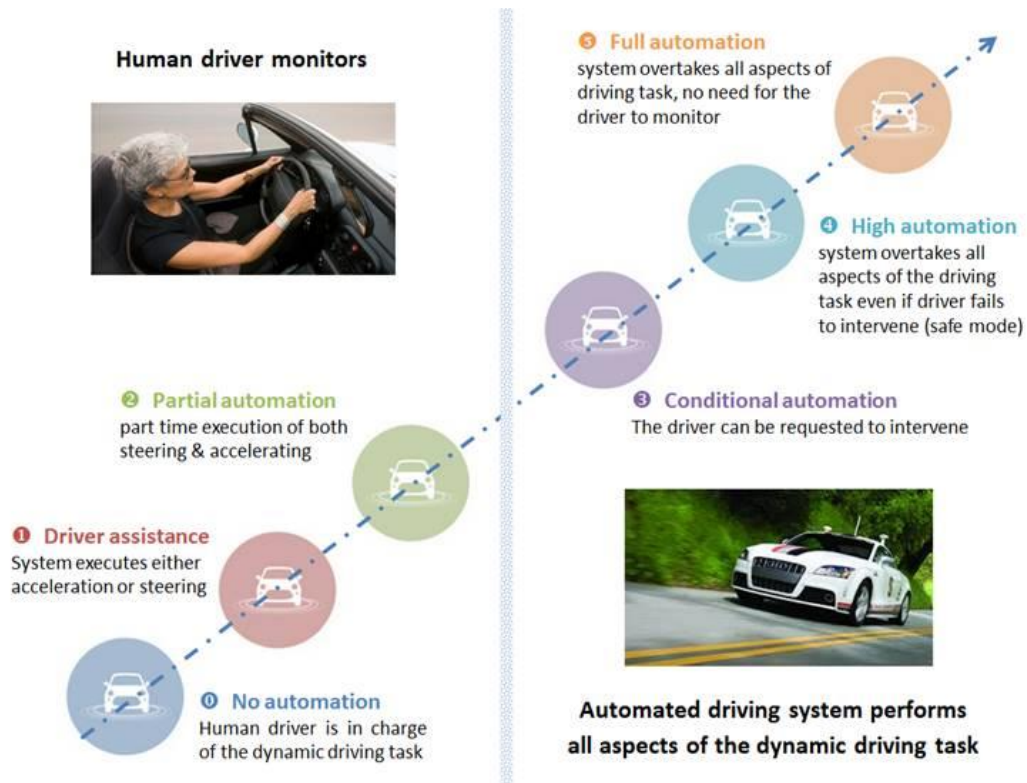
Human driver monitors

❷ Partial automation
part time execution of both steering & accelerating

❶ Driver assistance
System executes either acceleration or steering

⓿ No automation
Human driver is in charge of the dynamic driving task

❺ Full automation
system overtakes all aspects of driving task, no need for the driver to monitor

❹ High automation
system overtakes all aspects of the driving task even if driver fails to intervene (safe mode)

❸ Conditional automation
The driver can be requested to intervene

Automated driving system performs all aspects of the dynamic driving task